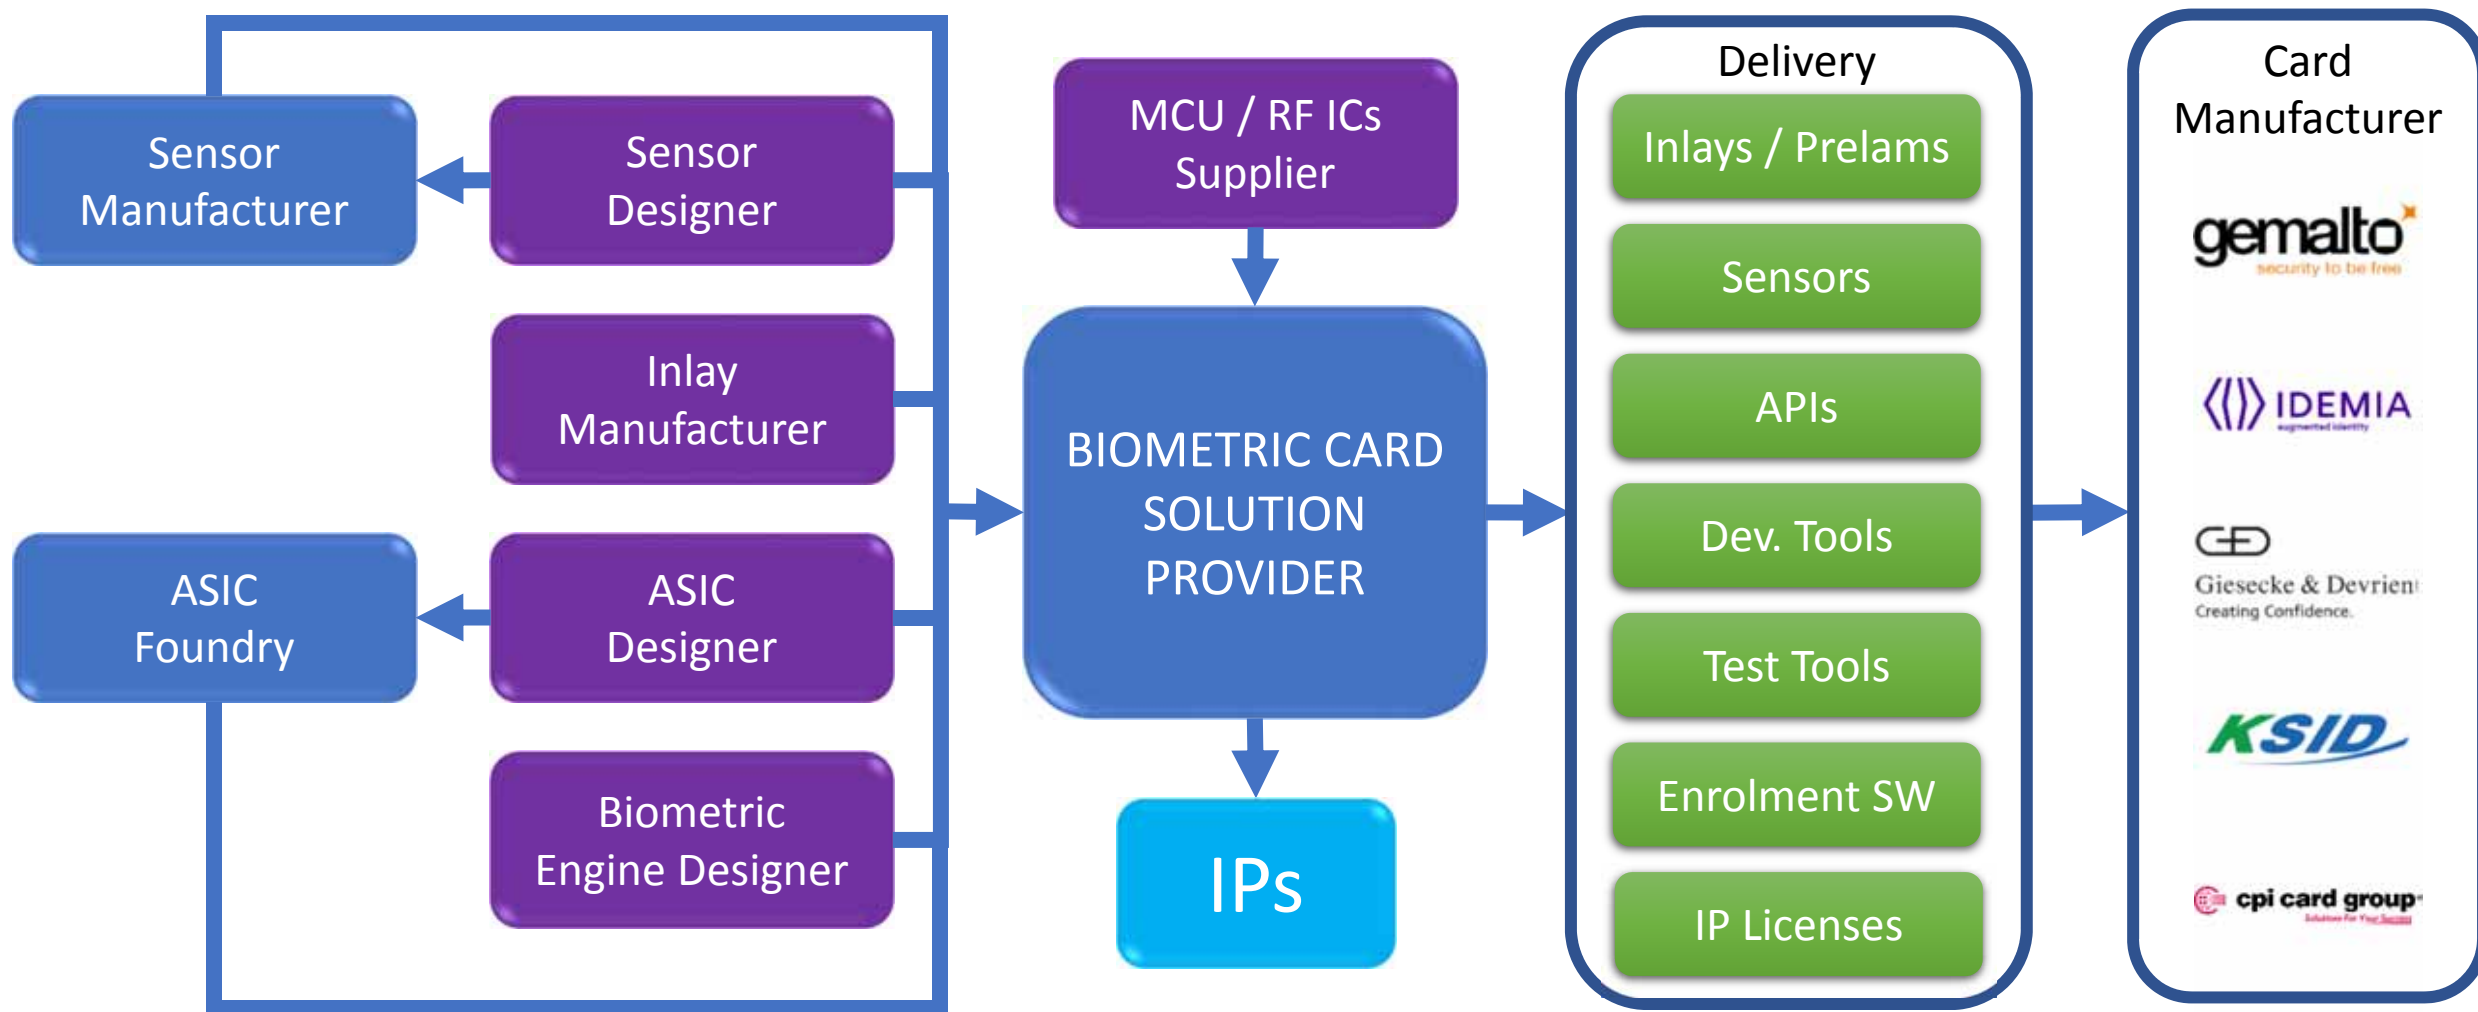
Sensor Manufacturer

Sensor Designer

Inlay Manufacturer

ASIC Foundry

ASIC Designer

Biometric Engine Designer

MCU / RF ICs Supplier

BIOMETRIC CARD SOLUTION PROVIDER

IPs

Delivery

Inlays / Prelams

Sensors

APIs

Dev. Tools

Test Tools

Enrolment SW

IP Licenses

Card Manufacturer

gemalto
security to be free

IDEMIA

Giesecke & Devrient
Creating Confidence.

KSID

cpi card group